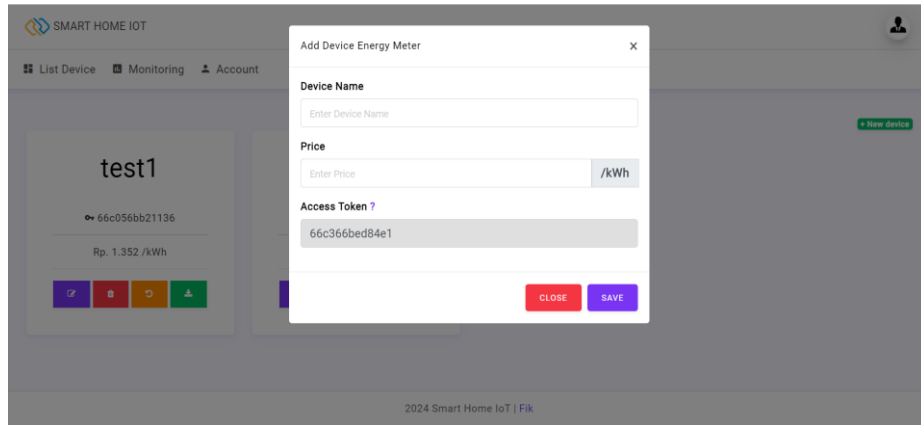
SMART HOME IOT

List Device Monitoring Account

+ New device

test1

66c056bb21136

Rp. 1.352 /kWh

Add Device Energy Meter ×

Device Name

Enter Device Name

Price

Enter Price /kWh

Access Token ?

66c366bed84e1

CLOSE SAVE

2024 Smart Home IoT | Fik